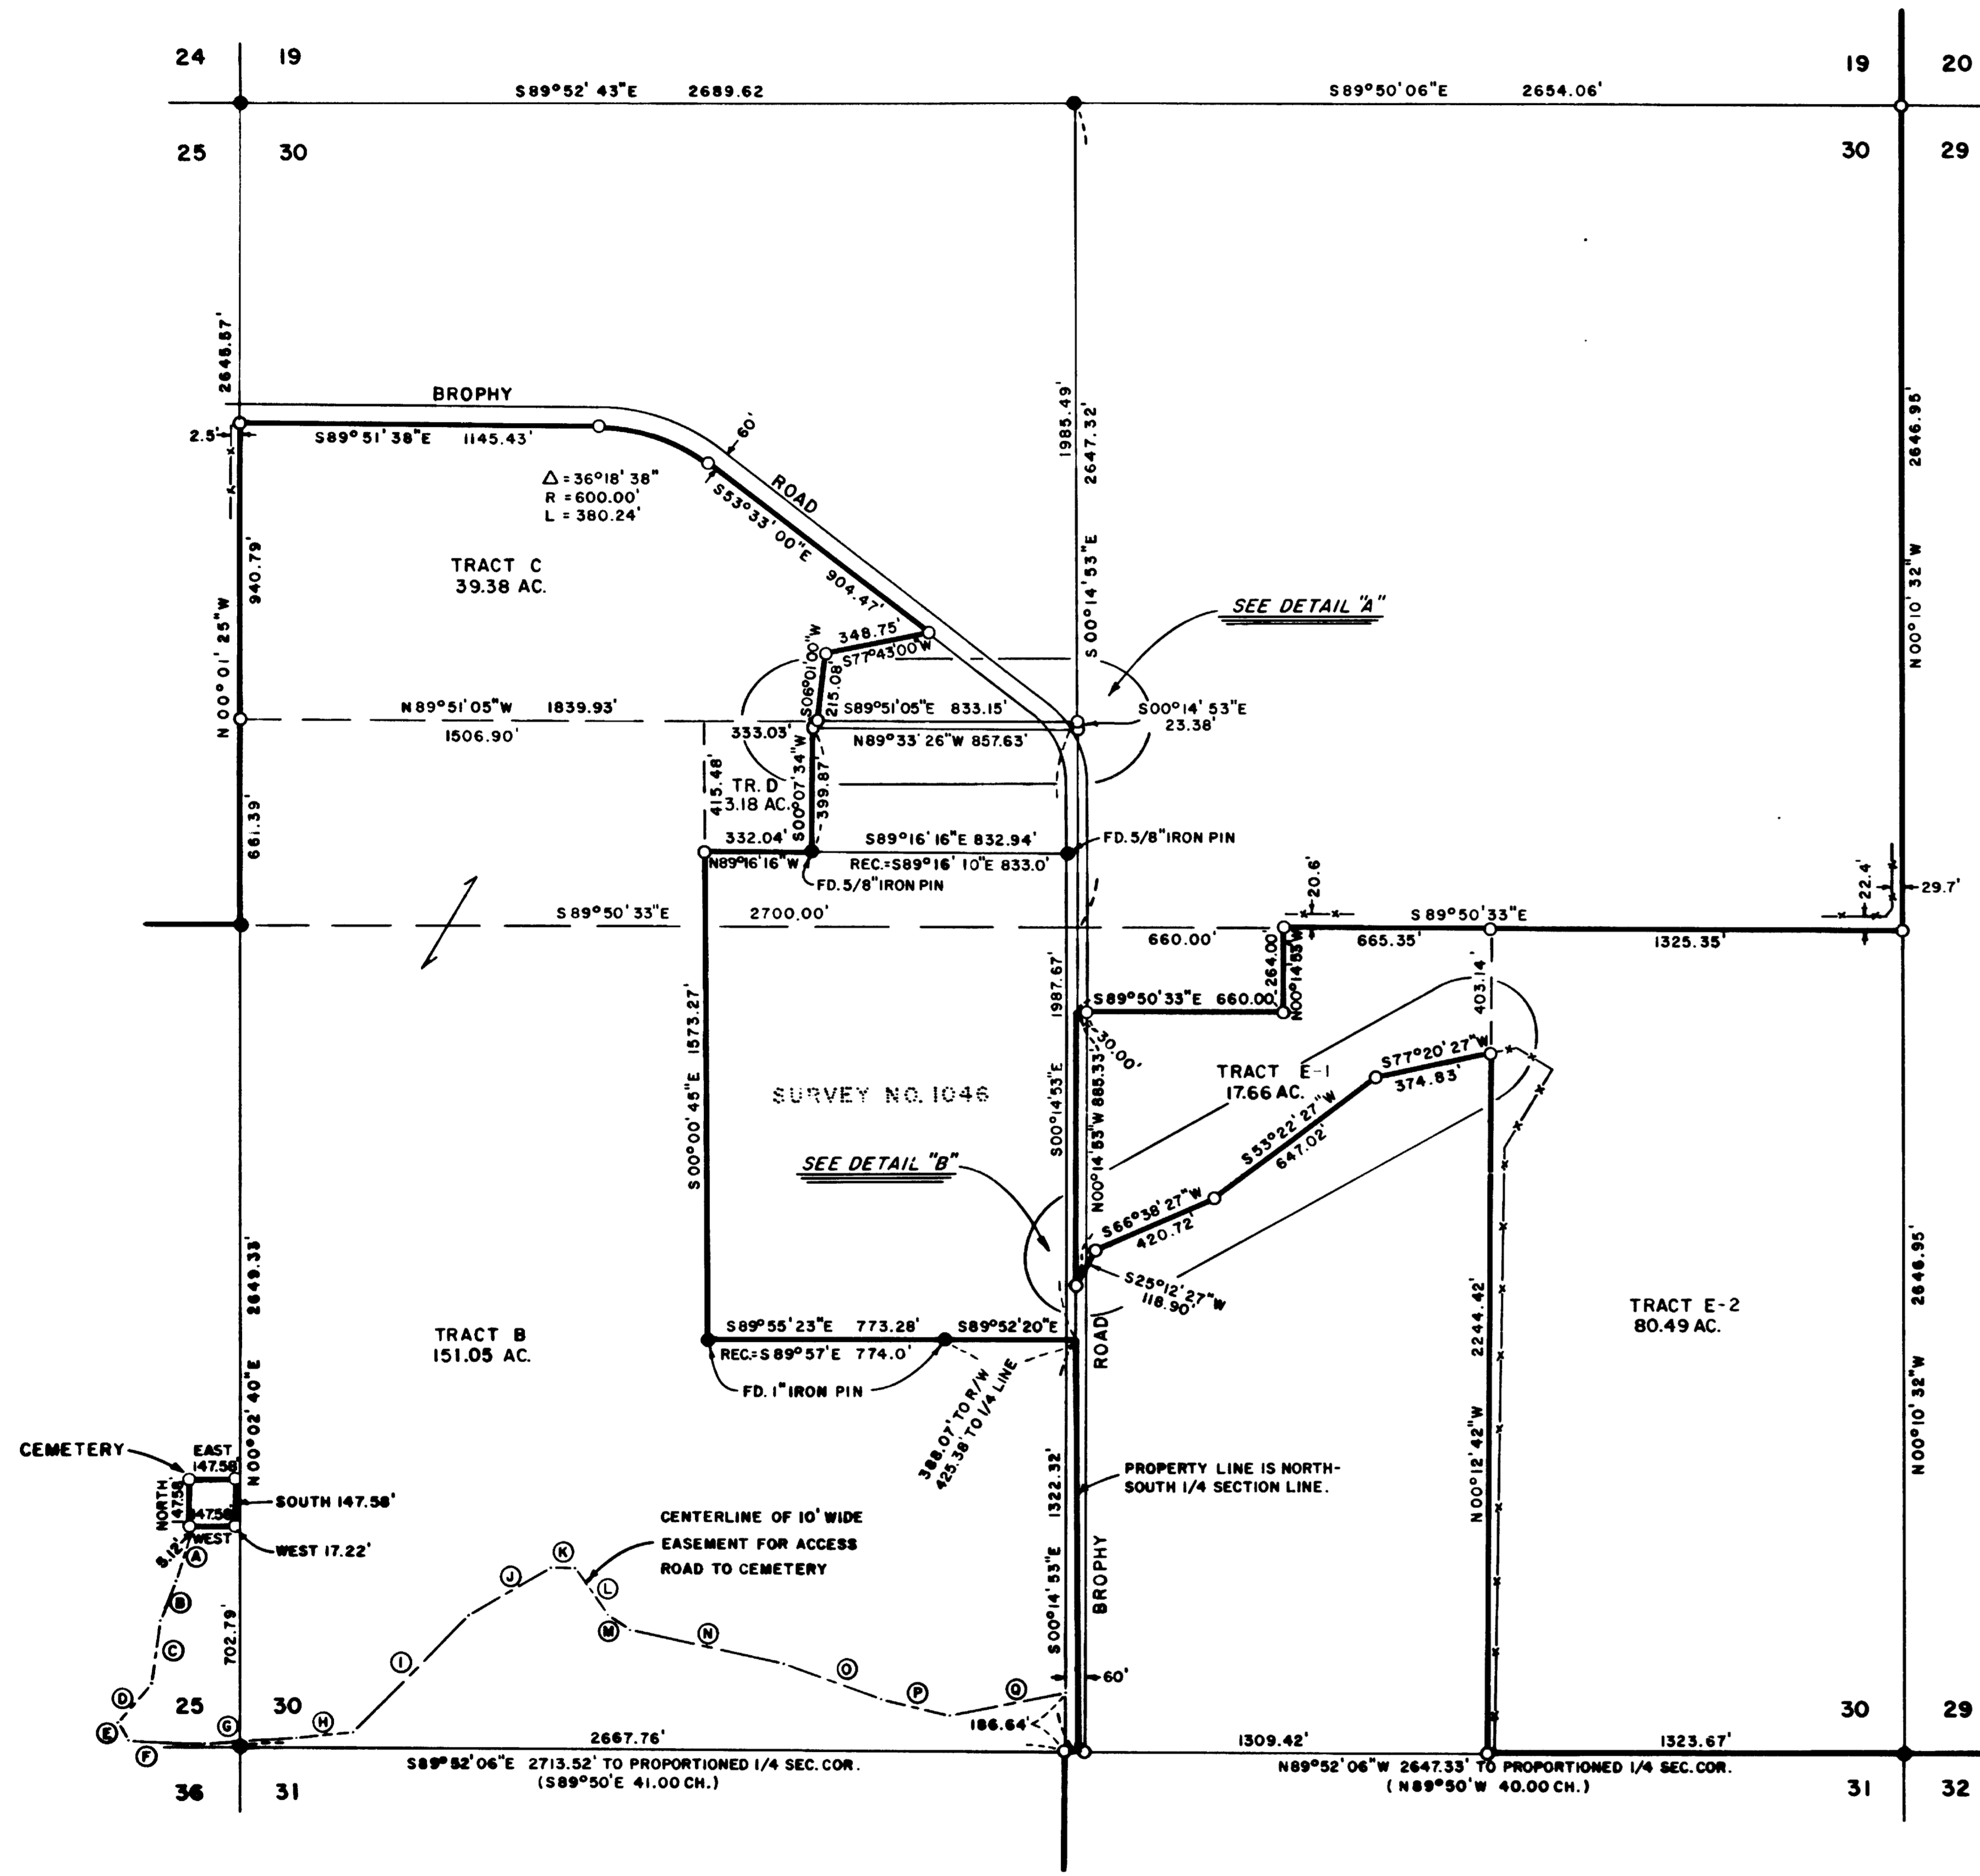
24 19
S89°52' 43"E 2689.62
S89°50'06"E 2654.06'
19 20
25 30
30 29

2646.87'
BROPHY
2.5'
S89°51'38"E 1145.43'
60'
ROAD
$\Delta$ = 36°18' 38"
R = 600.00'
L = 380.24'
S53°33'00"E 904.47'
1985.49'
2647.32'
2646.95'

TRACT C
39.38 AC.
940.79'
N00°01'25"W
348.75'
S06°01'00"W
S77°43'00"W
215.08'
SEE DETAIL "A"
S00°14'53"E
N00°10'32"W
N89°51'05"W 1839.93'
1506.90'
S89°51'05"E 833.15'
333.03'
N89°33'26"W 857.63'
S00°14'53"E
23.38'
415.48'
S00°07'34"W
399.87
TR. D
3.18 AC.
661.39'
332.04'
N89°16'16"W
S89°16'16"E 832.94'
REC.=S89°16'10"E 833.0'
FD. 5/8" IRON PIN
FD. 5/8" IRON PIN
20.6'
22.4'
29.7'
S89°50'33"E 2700.00'
660.00'
S89°50'33"E
665.35'
1325.35'
264.00'
N00°14'53"W
1987.67'
S89°50'33"E 660.00'
403.14'
1573.27'
S00°00'45"E
30.00'
TRACT E-1
17.66 AC.
S77°20'27"W
374.83'
SURVEY NO. 1046
S00°14'53"E
N00°14'53"W 885.33'
S53°22'27"W
647.02'
SEE DETAIL "B"
S66°38'27"W
420.72
S25°12'27"W
118.90'
2646.95'
TRACT E-2
80.49 AC.
2849.33'
TRACT B
151.05 AC.
S89°55'23"E 773.28'
S89°52'20"E
REC.=S89°57'E 774.0'
ROAD
FD. 1" IRON PIN
388.07' TO R/W
425.38' TO 1/4 LINE
2244.42'
N00°12'42"W
N00°10'32"W
CEMETERY
EAST 147.58
N00°02'40"E
NORTH 147.58
147.58
WEST
SOUTH 147.58'
WEST 17.22'
8.12'
PROPERTY LINE IS NORTH-SOUTH 1/4 SECTION LINE.
1322.32'
CENTERLINE OF 10' WIDE EASEMENT FOR ACCESS ROAD TO CEMETERY
A B C D E F G H I J K L M N O P Q
702.79'
S00°14'53"E
BROPHY
60'
25 30
186.64'
30 29
2667.76'
1309.42'
1323.67'
S89°52'06"E 2713.52' TO PROPORTIONED 1/4 SEC. COR.
(S89°50'E 41.00 CH.)
N89°52'06"W 2647.33' TO PROPORTIONED 1/4 SEC. COR.
(N89°50'W 40.00 CH.)
36 31
31 32